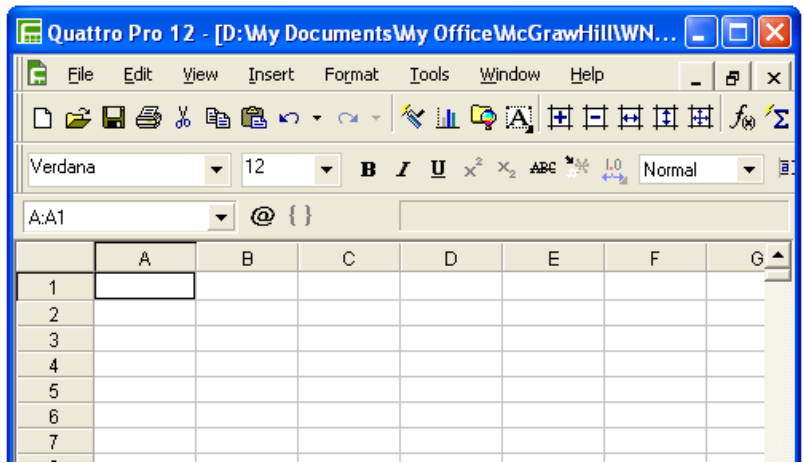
Quattro Pro 12 - [D:\My Documents\My Office\McGrawHill\WN...

File Edit View Insert Format Tools Window Help

Verdana 12 B I U $x^2$ $x_2$ ABC 1.0 Normal

A:A1 @ { }

|   | A | B | C | D | E | F | G |
|---|---|---|---|---|---|---|---|
| 1 | | | | | | | |
| 2 | | | | | | | |
| 3 | | | | | | | |
| 4 | | | | | | | |
| 5 | | | | | | | |
| 6 | | | | | | | |
| 7 | | | | | | | |